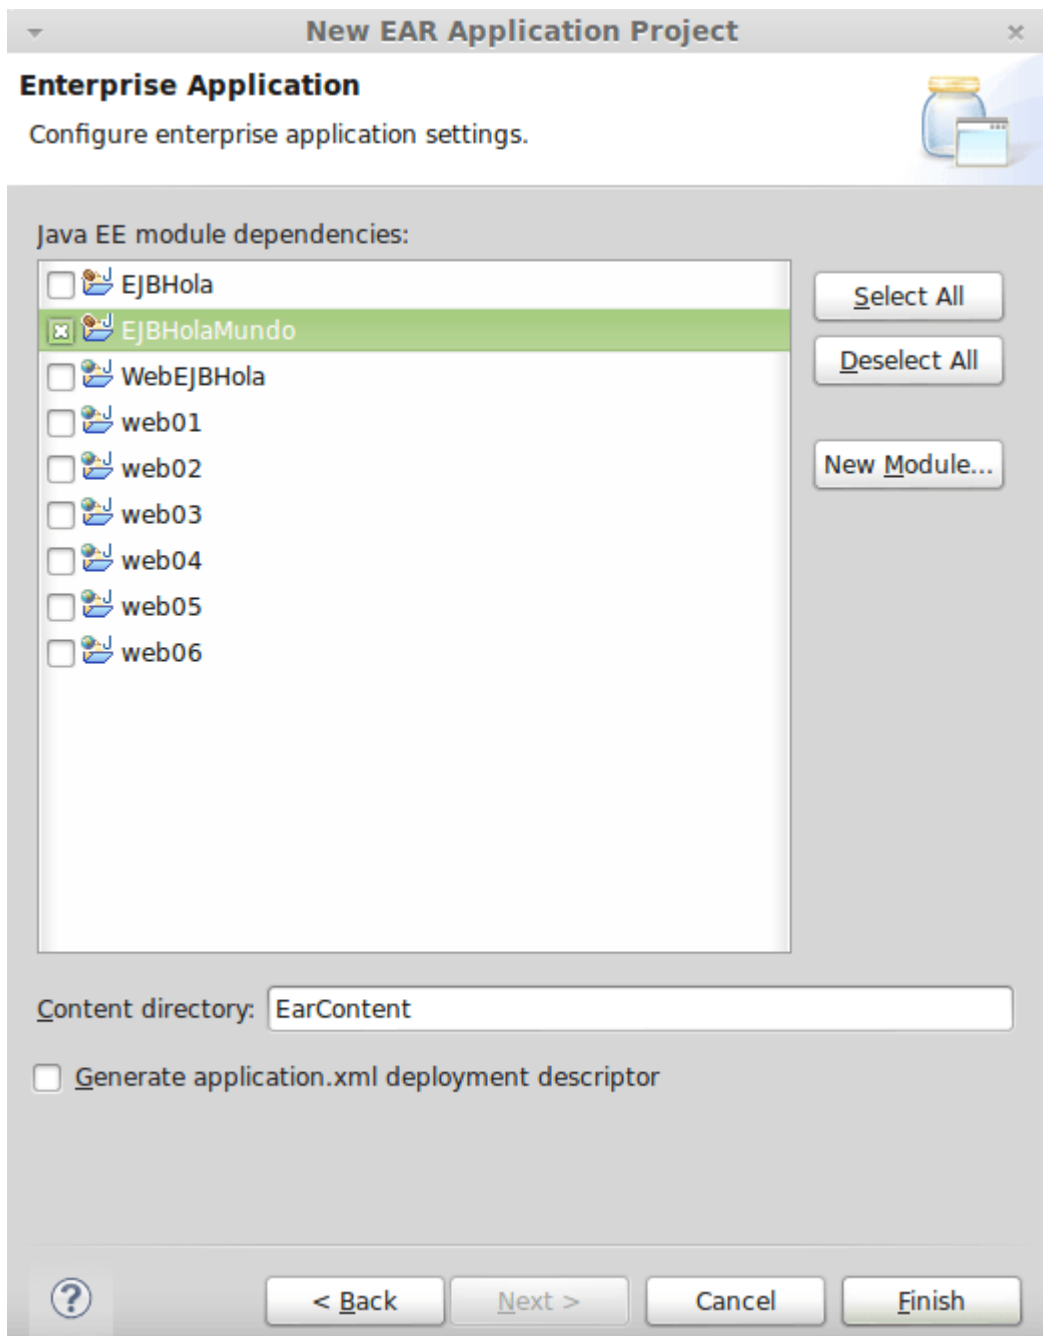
New EAR Application Project

Enterprise Application

Configure enterprise application settings.

Java EE module dependencies:

EJBHola
EJBHolaMundo
WebEJBHola
web01
web02
web03
web04
web05
web06

Select All
Deselect All
New Module...

Content directory: EarContent

Generate application.xml deployment descriptor

?
< Back
Next >
Cancel
Finish